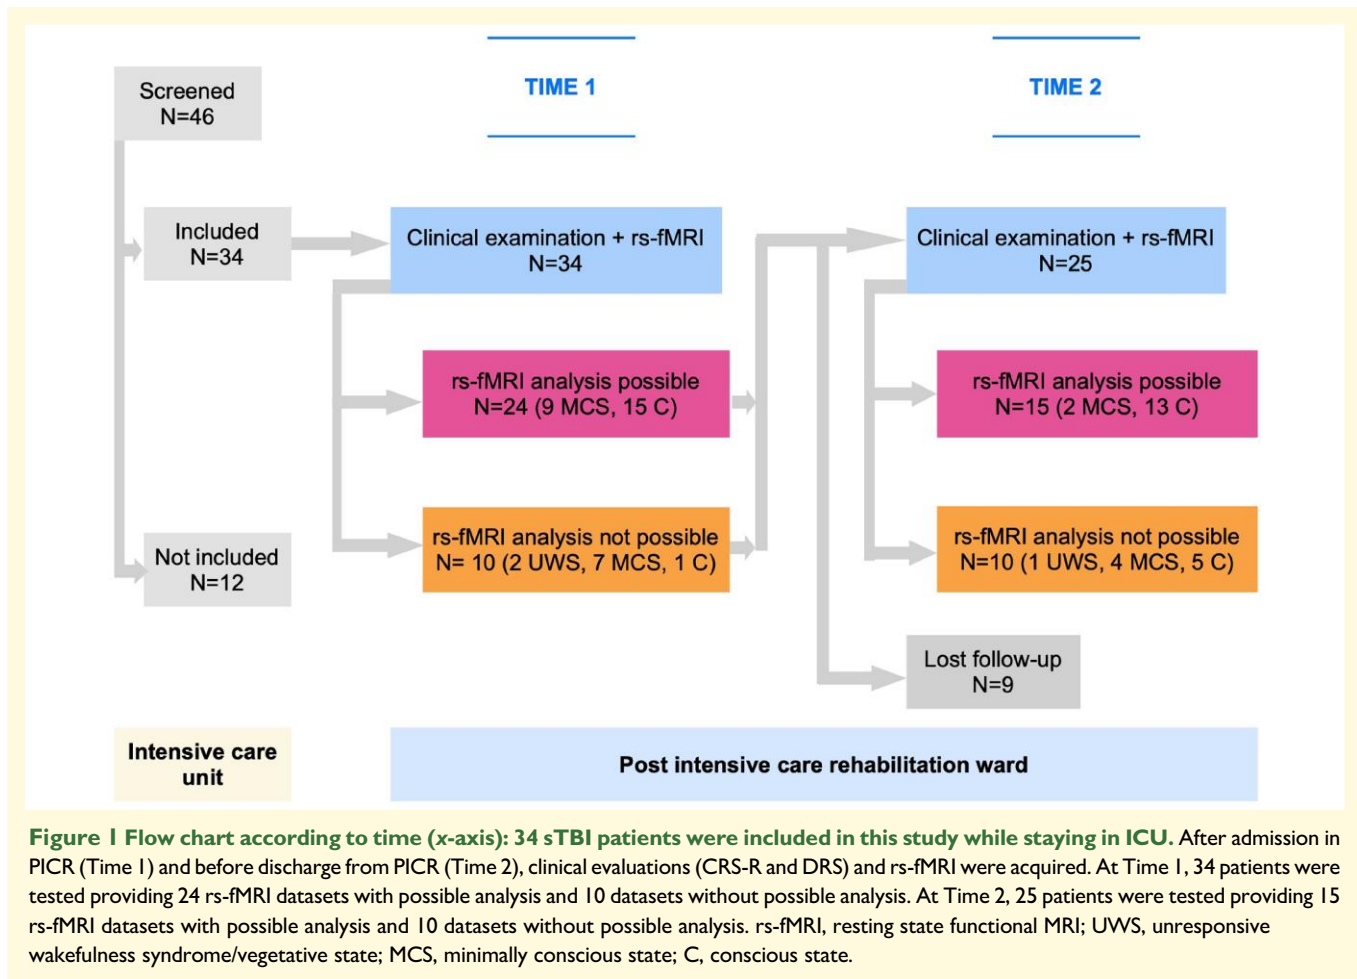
Screened
N=46

TIME 1

TIME 2

Included
N=34

Clinical examination + rs-fMRI
N=34

Clinical examination + rs-fMRI
N=25

rs-fMRI analysis possible
N=24 (9 MCS, 15 C)

rs-fMRI analysis possible
N=15 (2 MCS, 13 C)

Not included
N=12

rs-fMRI analysis not possible
N= 10 (2 UWS, 7 MCS, 1 C)

rs-fMRI analysis not possible
N=10 (1 UWS, 4 MCS, 5 C)

Lost follow-up
N=9

Intensive care unit

Post intensive care rehabilitation ward

**Figure 1 Flow chart according to time (x-axis): 34 sTBI patients were included in this study while staying in ICU.** After admission in PICR (Time 1) and before discharge from PICR (Time 2), clinical evaluations (CRS-R and DRS) and rs-fMRI were acquired. At Time 1, 34 patients were tested providing 24 rs-fMRI datasets with possible analysis and 10 datasets without possible analysis. At Time 2, 25 patients were tested providing 15 rs-fMRI datasets with possible analysis and 10 datasets without possible analysis. rs-fMRI, resting state functional MRI; UWS, unresponsive wakefulness syndrome/vegetative state; MCS, minimally conscious state; C, conscious state.